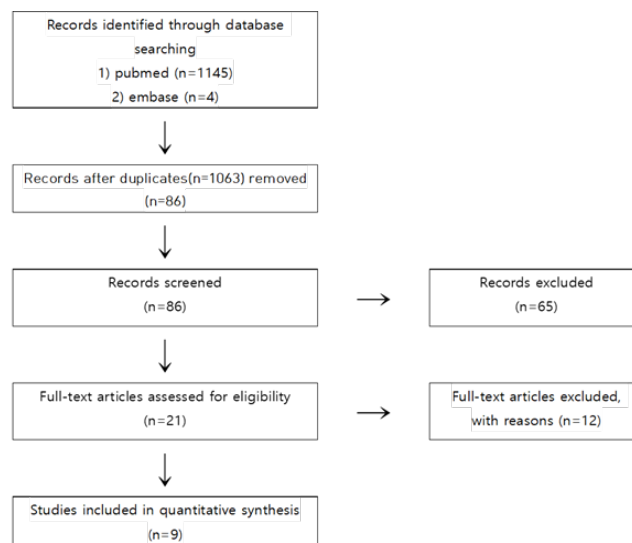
Records identified through database searching
1) pubmed (n=1145)
2) embase (n=4)

Records after duplicates(n=1063) removed
(n=86)

Records screened
(n=86)

Records excluded
(n=65)

Full-text articles assessed for eligibility
(n=21)

Full-text articles excluded, with reasons (n=12)

Studies included in quantitative synthesis
(n=9)